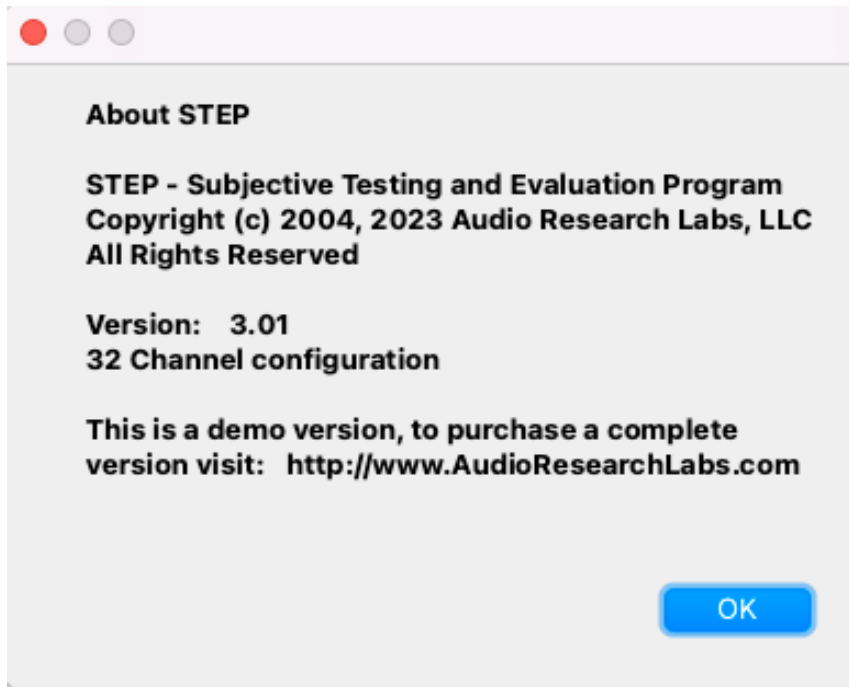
About STEP

STEP - Subjective Testing and Evaluation Program
Copyright (c) 2004, 2023 Audio Research Labs, LLC
All Rights Reserved

Version: 3.01
32 Channel configuration

This is a demo version, to purchase a complete version visit: http://www.AudioResearchLabs.com

OK